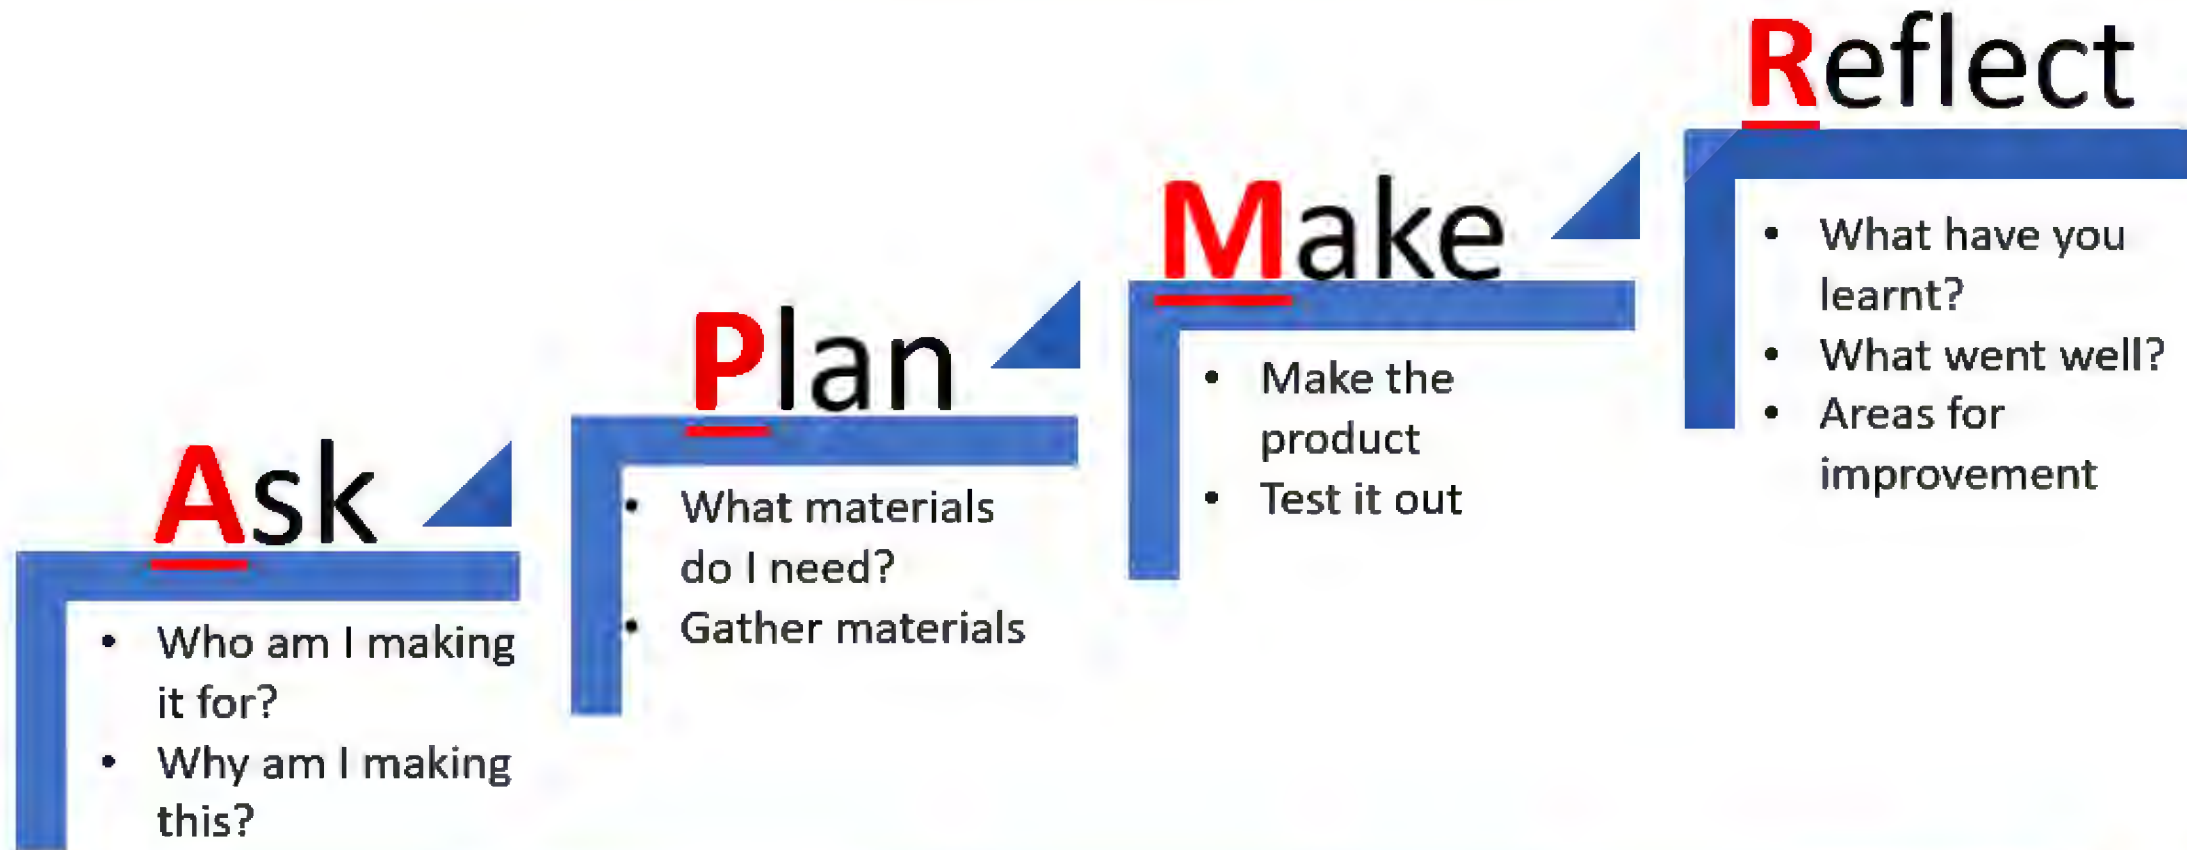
Ask

- Who am I making it for?
- Why am I making this?

Plan

- What materials do I need?
- Gather materials

Make

- Make the product
- Test it out

Reflect

- What have you learnt?
- What went well?
- Areas for improvement